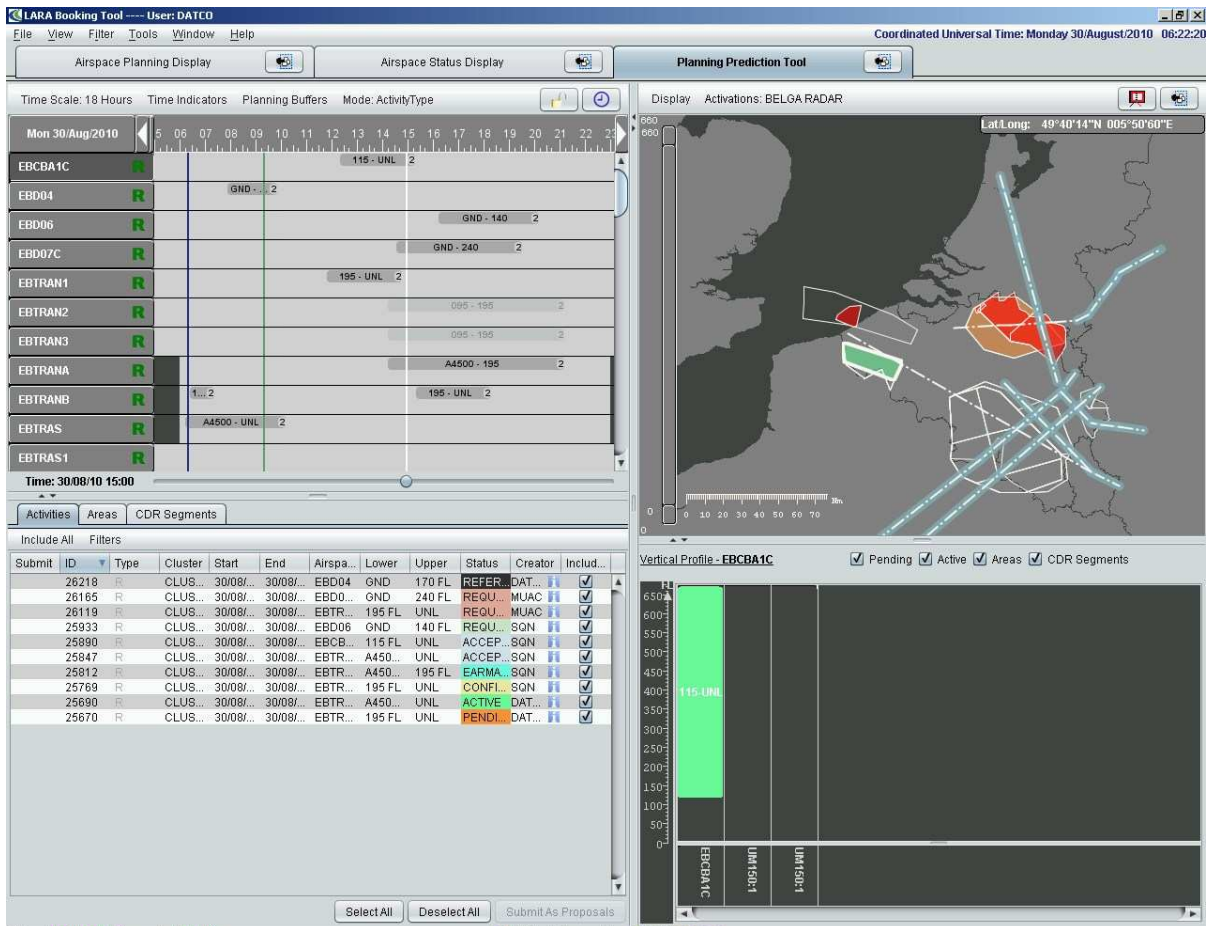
LARA Booking Tool ---- User: DATCO

File View Filter Tools Window Help

Coordinated Universal Time: Monday 30/August/2010 06:22:20

Airspace Planning Display | Airspace Status Display | Planning Prediction Tool

Time Scale: 18 Hours Time Indicators Planning Buffers Mode: ActivityType

Mon 30/Aug/2010 5 06 07 08 09 10 11 12 13 14 15 16 17 18 19 20 21 22 23

EBCBA1C R 115 - UNL 2
EBD04 R GND - ... 2
EBD06 R GND - 140 2
EBD07C R GND - 240 2
EBTRAN1 R 195 - UNL 2
EBTRAN2 R 095 - 195 2
EBTRAN3 R 095 - 195 2
EBTRANA R A4500 - 195 2
EBTRANB R 1... 2 195 - UNL 2
EBTRAS R A4500 - UNL 2
EBTRAS1 R

Time: 30/08/10 15:00

Activities | Areas | CDR Segments

Include All Filters

| Submit | ID | Type | Cluster | Start | End | Airspa... | Lower | Upper | Status | Creator | Includ... |
|---|---|---|---|---|---|---|---|---|---|---|---|
| | 26218 | R | CLUS... | 30/08/... | 30/08/... | EBD04 | GND | 170 FL | REFER... | DAT... | ☑ |
| | 26165 | R | CLUS... | 30/08/... | 30/08/... | EBD0... | GND | 240 FL | REQU... | MUAC | ☑ |
| | 26119 | R | CLUS... | 30/08/... | 30/08/... | EBTR... | 195 FL | UNL | REQU... | MUAC | ☑ |
| | 25933 | R | CLUS... | 30/08/... | 30/08/... | EBD06 | GND | 140 FL | REQU... | SQN | ☑ |
| | 25890 | R | CLUS... | 30/08/... | 30/08/... | EBCB... | 115 FL | UNL | ACCEP... | SQN | ☑ |
| | 25847 | R | CLUS... | 30/08/... | 30/08/... | EBTR... | A450... | UNL | ACCEP... | SQN | ☑ |
| | 25812 | R | CLUS... | 30/08/... | 30/08/... | EBTR... | A450... | 195 FL | EARMA... | SQN | ☑ |
| | 25769 | R | CLUS... | 30/08/... | 30/08/... | EBTR... | 195 FL | UNL | CONFI... | SQN | ☑ |
| | 25690 | R | CLUS... | 30/08/... | 30/08/... | EBTR... | A450... | UNL | ACTIVE | DAT... | ☑ |
| | 25670 | R | CLUS... | 30/08/... | 30/08/... | EBTR... | 195 FL | UNL | PENDI... | DAT... | ☑ |

Select All | Deselect All | Submit As Proposals

Display Activations: BELGA RADAR

Lat/Long: 49°40'14"N 005°50'60"E

660 660

0 10 20 30 40 50 60 70 NM

Vertical Profile - EBCBA1C ☑ Pending ☑ Active ☑ Areas ☑ CDR Segments

FL 650 600 550 500 450 400 350 300 250 200 150 100 50 0

115-UNL

EBCBA1C UM150:1 UM150:1